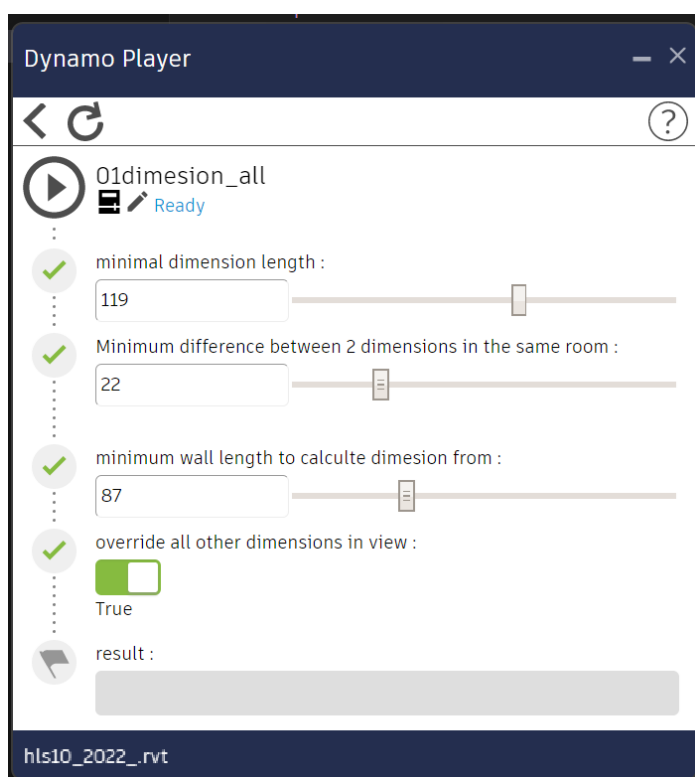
Dynamo Player

01dimesion_all
Ready

minimal dimension length :
119

Minimum difference between 2 dimensions in the same room :
22

minimum wall length to calculte dimesion from :
87

override all other dimensions in view :
True

result :

hls10_2022_.rvt